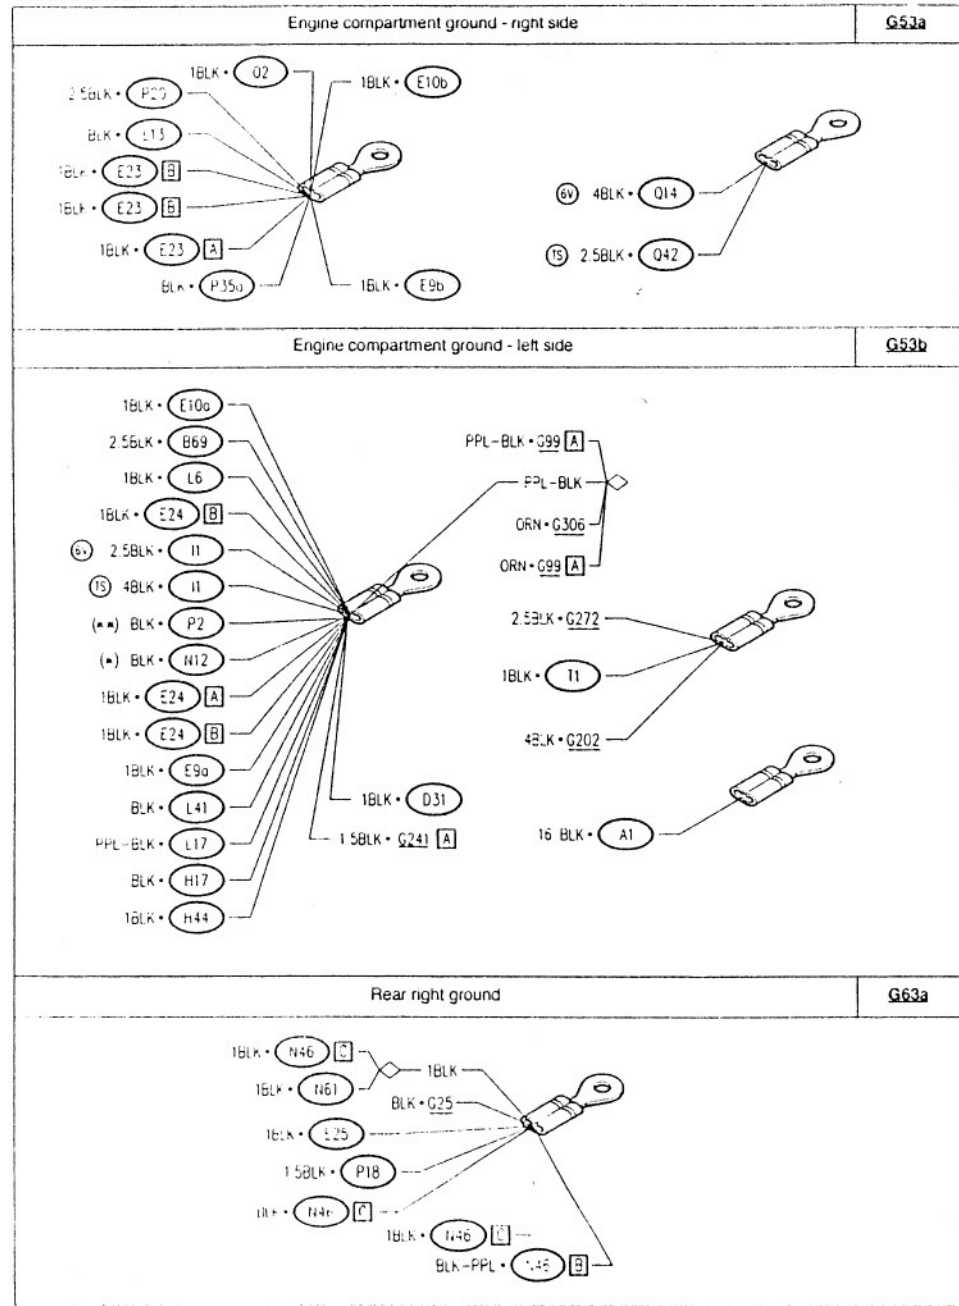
Engine compartment ground - right side

G53a

1BLK • O2

2.5BLK • P20

1BLK • E10b

BLK • E13

1BLK • E23 B

1BLK • E23 B

1BLK • E23 A

BLK • P35a

1BLK • E9b

(6V) 4BLK • Q14

(TS) 2.5BLK • Q42

Engine compartment ground - left side

G53b

1BLK • E10a

2.5BLK • B69

1BLK • L6

1BLK • E24 B

(6V) 2.5BLK • I1

(TS) 4BLK • I1

(**) BLK • P2

(*) BLK • N12

1BLK • E24 A

1BLK • E24 B

1BLK • E9a

BLK • L41

PPL-BLK • L17

BLK • H17

1BLK • H44

1BLK • D31

1.5BLK • G241 A

PPL-BLK • G99 A

PPL-BLK

ORN • G306

ORN • G99 A

2.5BLK • G272

1BLK • T1

4BLK • G202

16 BLK • A1

Rear right ground

G63a

1BLK • N46 C

1BLK • N61

1BLK

BLK • G25

1BLK • E25

1.5BLK • P18

BLK • N46 C

1BLK • N46 C

BLK-PPL • N46 B